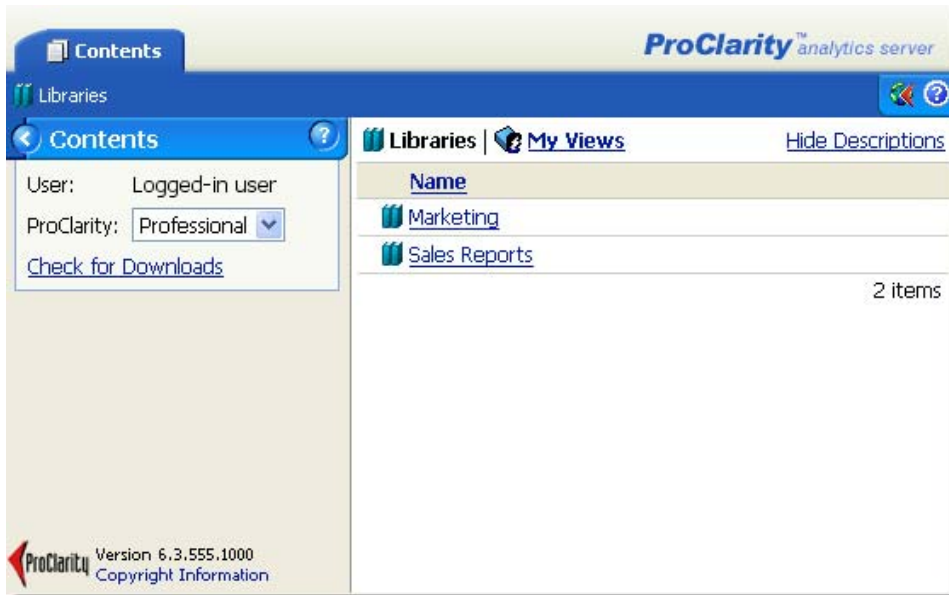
Contents

ProClarity™ analytics server

Libraries

Contents

User: Logged-in user

ProClarity: Professional

Check for Downloads

Libraries | My Views

Hide Descriptions

Name

Marketing

Sales Reports

2 items

ProClarity Version 6.3.555.1000
Copyright Information